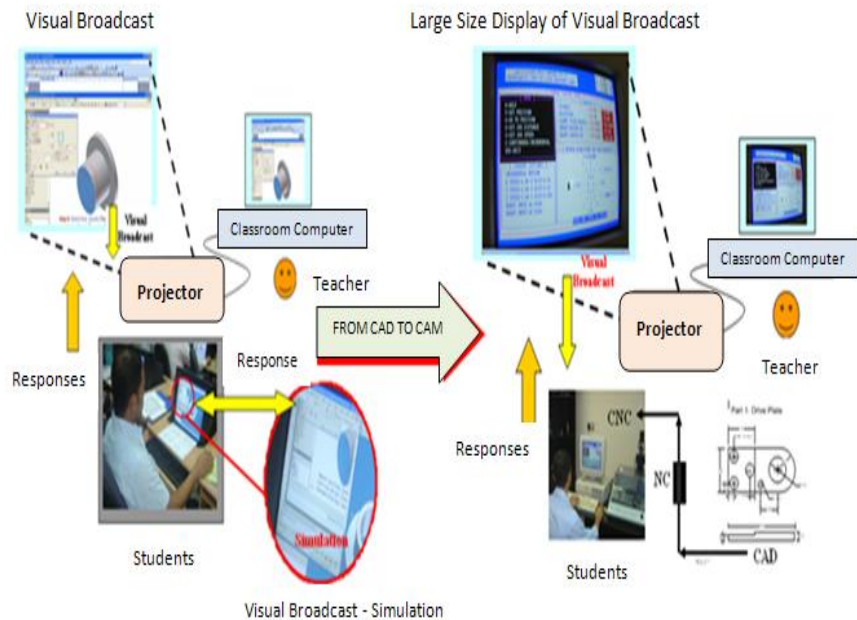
Visual Broadcast

Visual Broadcast

Classroom Computer

Projector

Teacher

Responses

Response

Students

Simulation

Visual Broadcast - Simulation

FROM CAD TO CAM

Large Size Display of Visual Broadcast

Visual Broadcast

Classroom Computer

Projector

Teacher

Responses

CNC

NC

CAD

Part 1: Drive Plate

Students